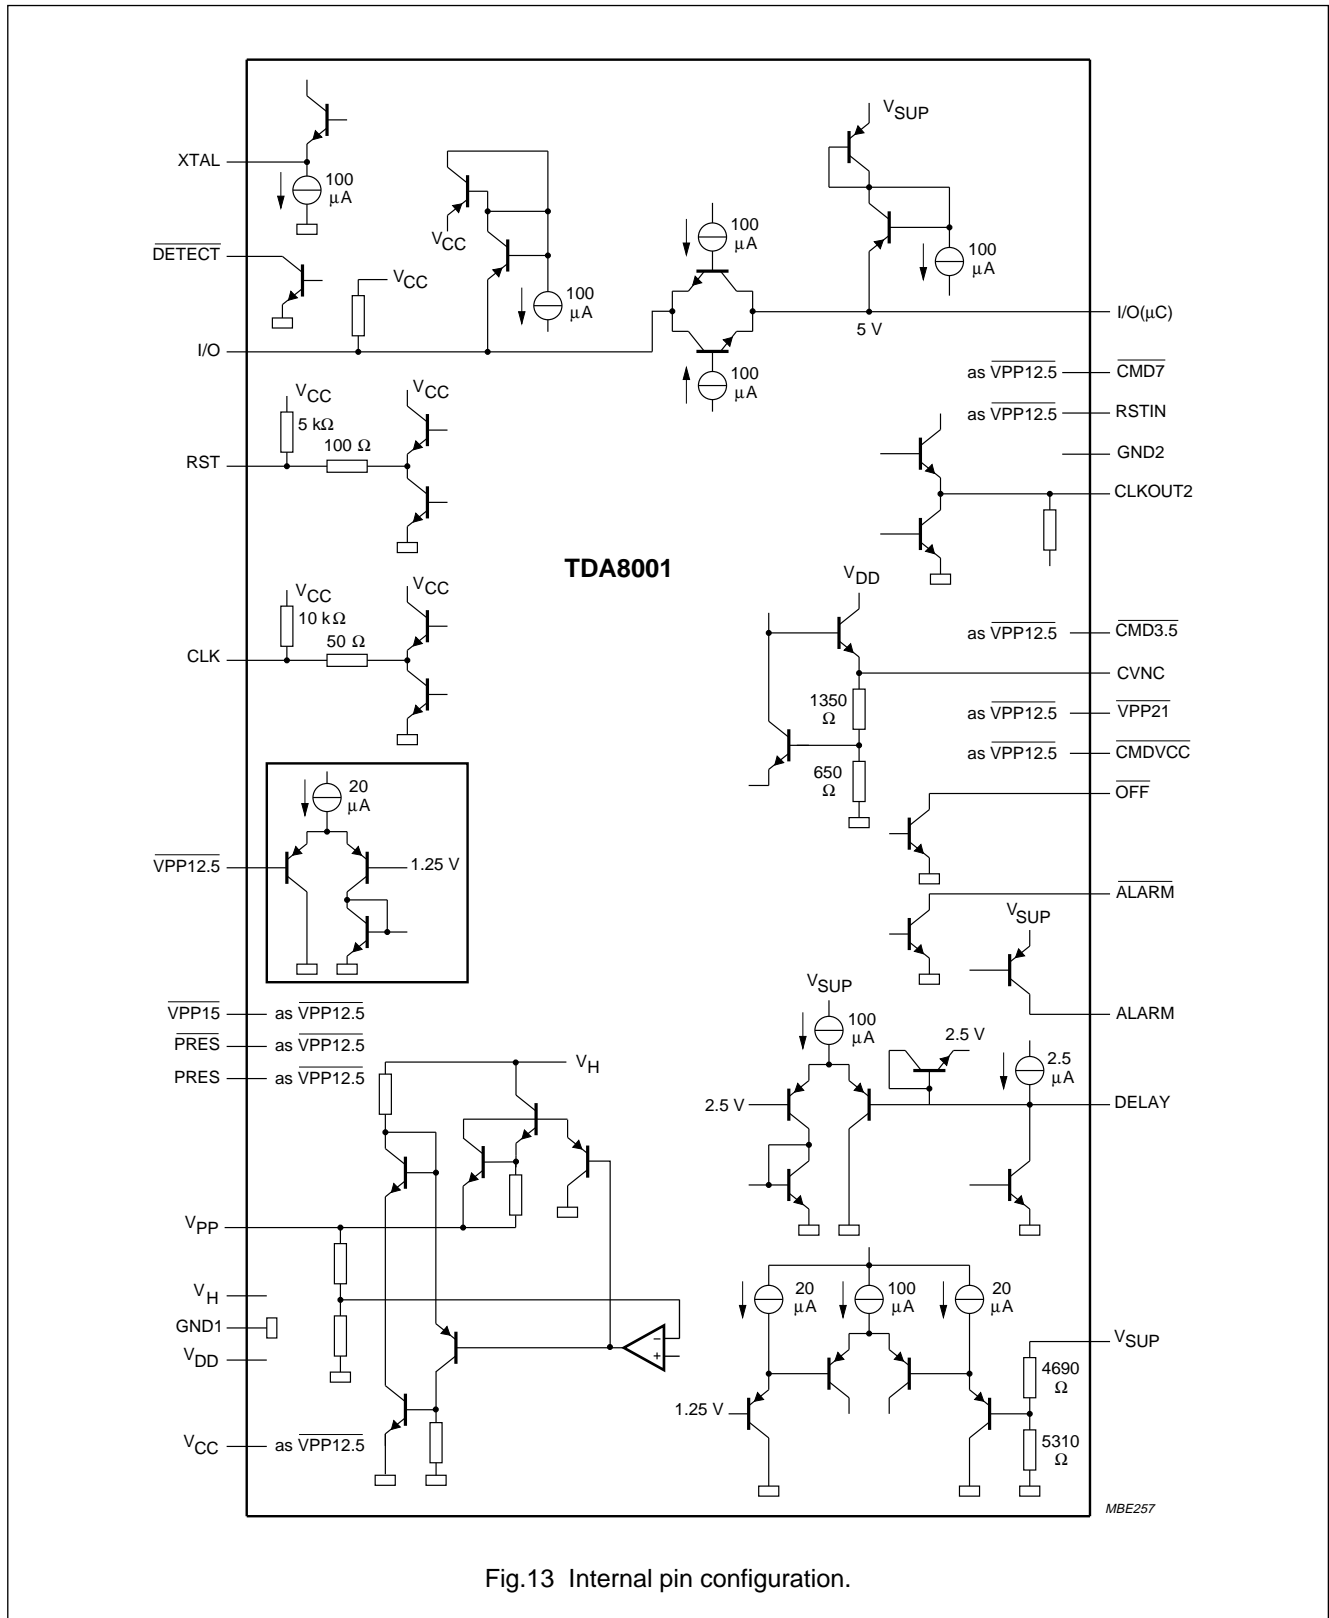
XTAL

100 μA

$\overline{DETECT}$

$V_{CC}$

$V_{CC}$

100 μA

I/O

$V_{SUP}$

100 μA

100 μA

100 μA

I/O(μC)

5 V

$V_{CC}$

$V_{CC}$

5 kΩ

100 Ω

RST

as $\overline{VPP12.5}$ — $\overline{CMD7}$

as $\overline{VPP12.5}$ — RSTIN

GND2

CLKOUT2

TDA8001

$V_{CC}$

$V_{CC}$

10 kΩ

50 Ω

CLK

$V_{DD}$

as $\overline{VPP12.5}$ — $\overline{CMD3.5}$

CVNC

1350 Ω

as $\overline{VPP12.5}$ — $\overline{VPP21}$

as $\overline{VPP12.5}$ — $\overline{CMDVCC}$

650 Ω

$\overline{OFF}$

20 μA

$\overline{VPP12.5}$

1.25 V

$\overline{ALARM}$

$V_{SUP}$

$V_{SUP}$

ALARM

$\overline{VPP15}$ — as $\overline{VPP12.5}$

$\overline{PRES}$ — as $\overline{VPP12.5}$

PRES — as $\overline{VPP12.5}$

$V_H$

100 μA

2.5 V

2.5 μA

2.5 V

DELAY

$V_{PP}$

$V_H$

GND1

$V_{DD}$

20 μA

100 μA

20 μA

$V_{SUP}$

4690 Ω

1.25 V

5310 Ω

$V_{CC}$ — as $\overline{VPP12.5}$

MBE257

Fig.13 Internal pin configuration.